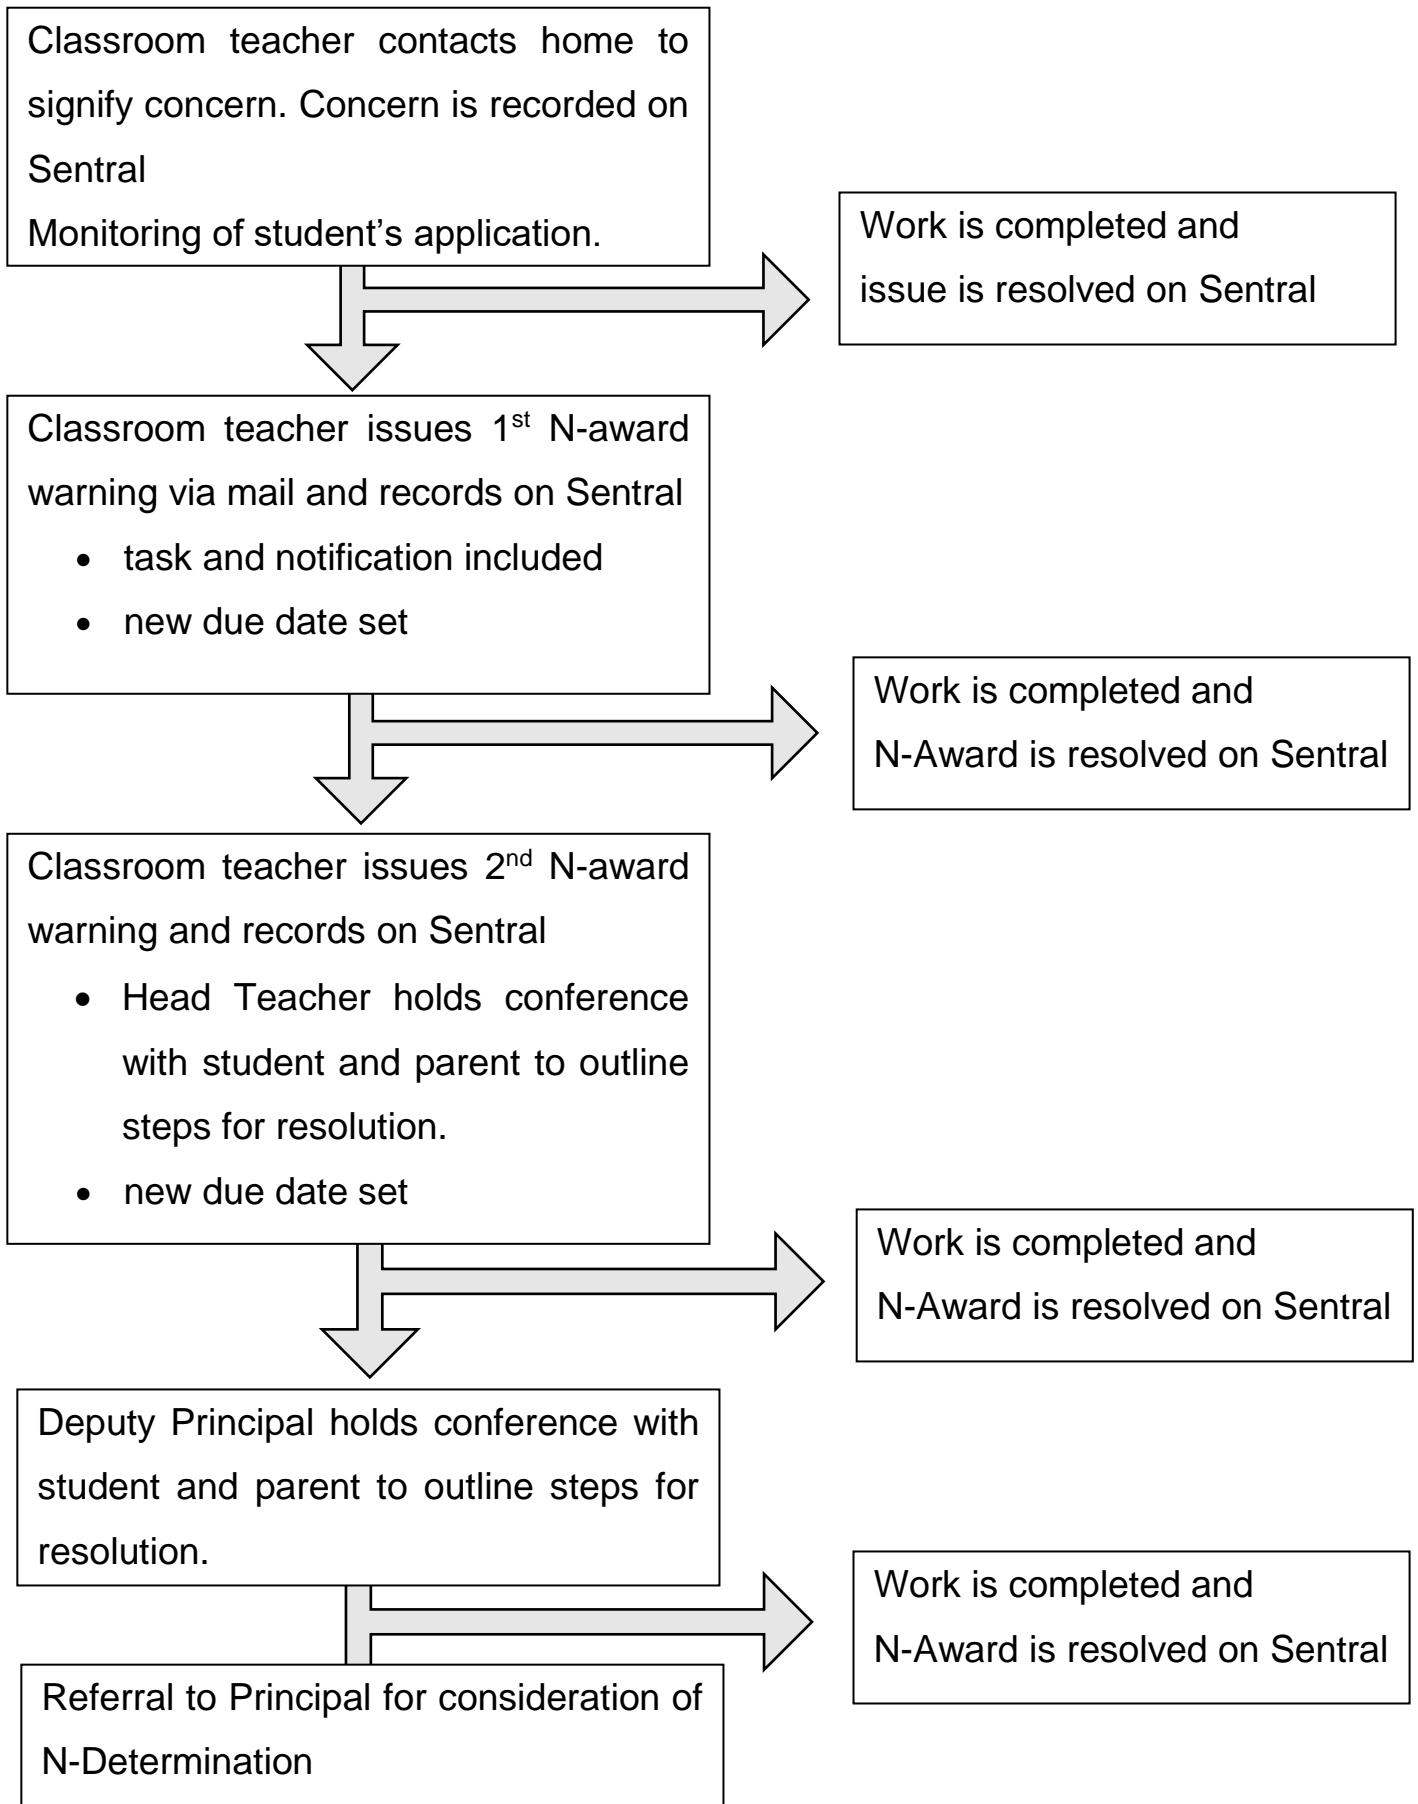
Classroom teacher contacts home to signify concern. Concern is recorded on Sentral

Monitoring of student's application.

Work is completed and issue is resolved on Sentral

Classroom teacher issues 1$^{st}$ N-award warning via mail and records on Sentral

- task and notification included
- new due date set

Work is completed and N-Award is resolved on Sentral

Classroom teacher issues 2$^{nd}$ N-award warning and records on Sentral

- Head Teacher holds conference with student and parent to outline steps for resolution.
- new due date set

Work is completed and N-Award is resolved on Sentral

Deputy Principal holds conference with student and parent to outline steps for resolution.

Work is completed and N-Award is resolved on Sentral

Referral to Principal for consideration of N-Determination